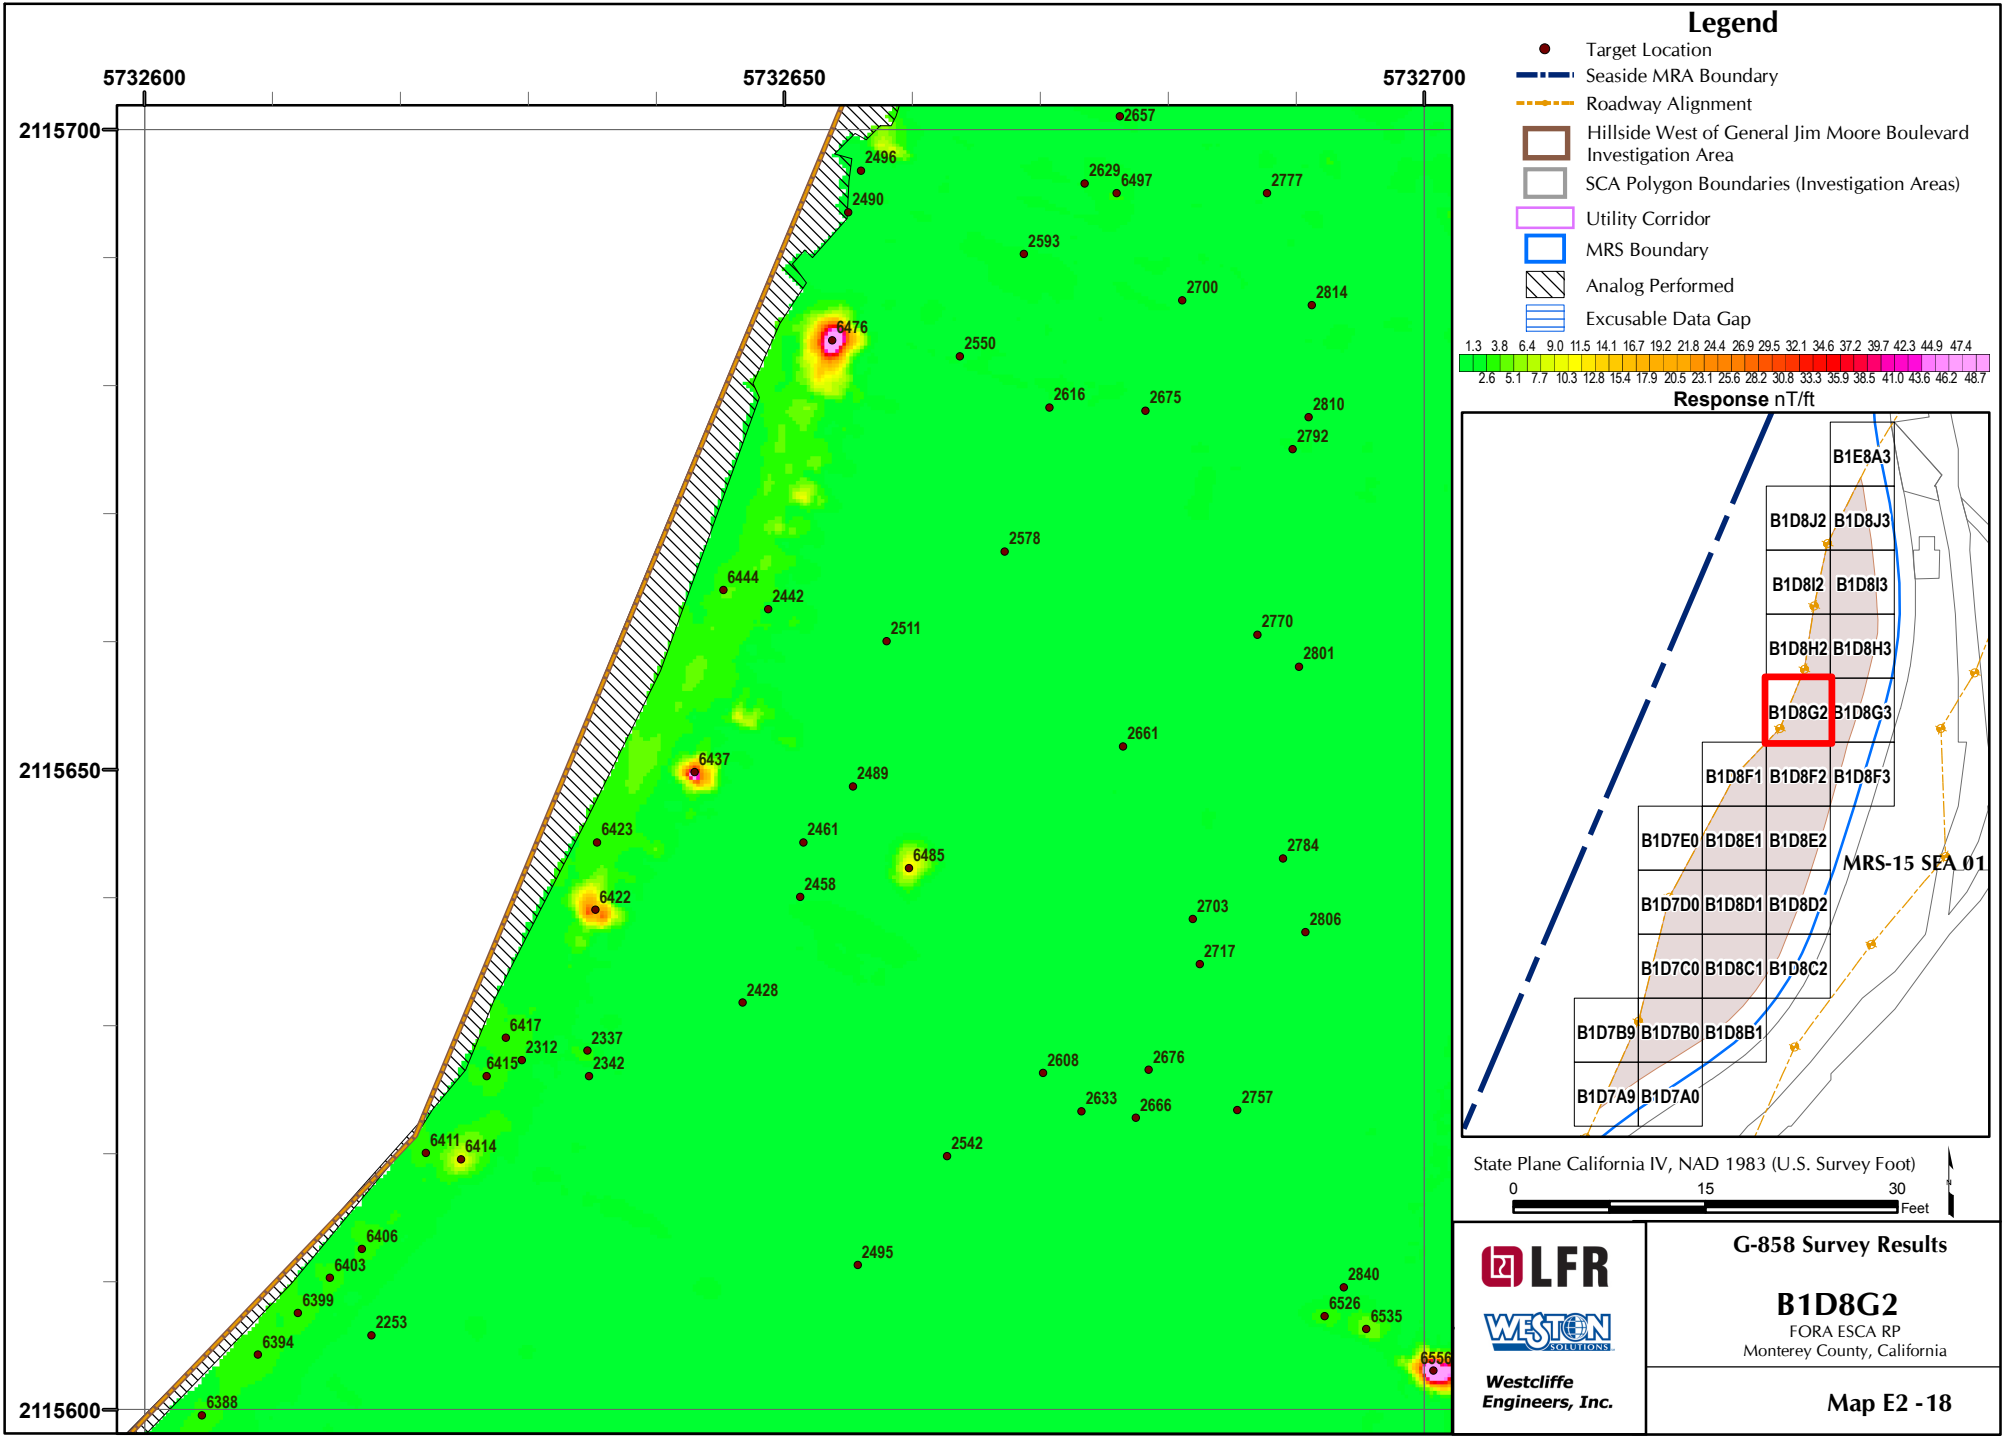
5732600
5732650
5732700
2115700
2115650
2115600

2657
2496
2629
6497
2777
2490
2593
2700
2814
6476
2550
2616
2675
2810
2792
2578
6444
2442
2511
2770
2801
2661
6437
2489
6423
2461
6485
2784
2458
6422
2703
2806
2717
2428
6417
2337
2312
6415
2342
2608
2676
2633
2666
2757
6411
6414
2542
6406
6403
2495
6399
2253
2840
6526
6535
6394
6556
6388

Legend
Target Location
Seaside MRA Boundary
Roadway Alignment
Hillside West of General Jim Moore Boulevard Investigation Area
SCA Polygon Boundaries (Investigation Areas)
Utility Corridor
MRS Boundary
Analog Performed
Excusable Data Gap

1.3 3.8 6.4 9.0 11.5 14.1 16.7 19.2 21.8 24.4 26.9 29.5 32.1 34.6 37.2 39.7 42.3 44.9 47.4
2.6 5.1 7.7 10.3 12.8 15.4 17.9 20.5 23.1 25.6 28.2 30.8 33.3 35.9 38.5 41.0 43.6 46.2 48.7
Response nT/ft

B1E8A3
B1D8J2 B1D8J3
B1D8I2 B1D8I3
B1D8H2 B1D8H3
B1D8G2 B1D8G3
B1D8F1 B1D8F2 B1D8F3
B1D7E0 B1D8E1 B1D8E2
MRS-15 SEA 01
B1D7D0 B1D8D1 B1D8D2
B1D7C0 B1D8C1 B1D8C2
B1D7B9 B1D7B0 B1D8B1
B1D7A9 B1D7A0

State Plane California IV, NAD 1983 (U.S. Survey Foot)
0 15 30 Feet

LFR
WESTON SOLUTIONS
Westcliffe Engineers, Inc.

G-858 Survey Results
B1D8G2
FORA ESCA RP
Monterey County, California
Map E2 - 18